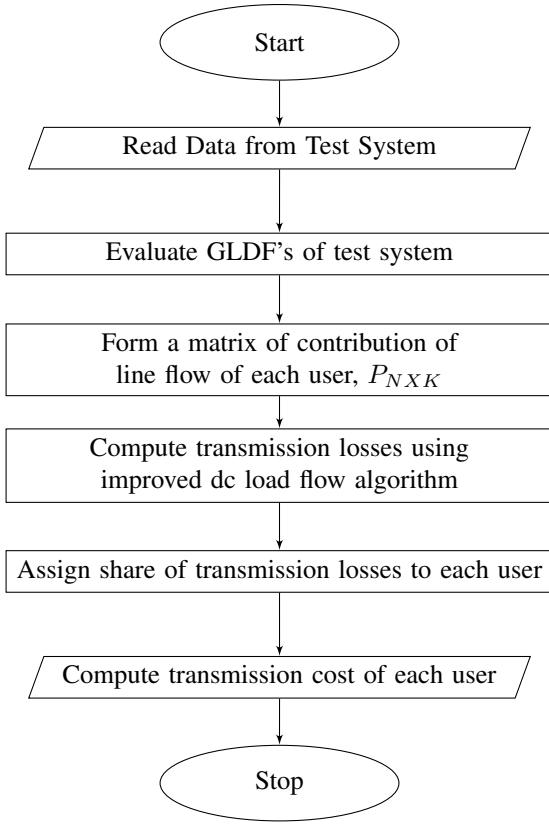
Start

Read Data from Test System

Evaluate GLDF's of test system

Form a matrix of contribution of line flow of each user, $P_{NXK}$

Compute transmission losses using improved dc load flow algorithm

Assign share of transmission losses to each user

Compute transmission cost of each user

Stop